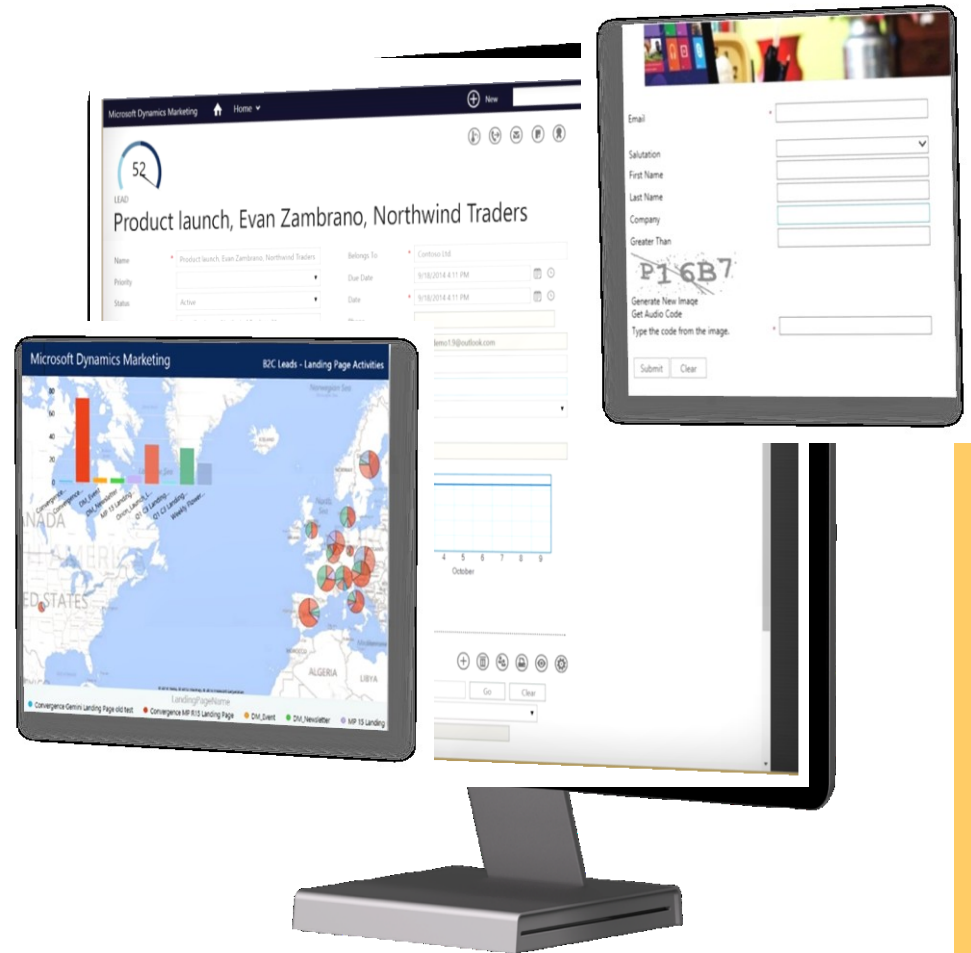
Microsoft Dynamics Marketing
Home
New
52
LEAD
Product launch, Evan Zambrano, Northwind Traders
Name
Product launch, Evan Zambrano, Northwind Traders
Priority
Status
Active
Belongs To
Contoso Ltd
Due Date
9/18/2014 4:11 PM
Date
9/18/2014 4:11 PM
demo19@outlook.com

Email
Salutation
First Name
Last Name
Company
Greater Than
P16B7
Generate New Image
Get Audio Code
Type the code from the image.
Submit
Clear

Microsoft Dynamics Marketing
B2C Leads - Landing Page Activities
80
60
40
20
0
Convergence...
Convergence...
DM_Event
DM_Newsletter
MP 15 Landing
Orion_Launch_L...
Q1 CJ Landing...
Q1 CJ Landing...
Weekly Flower...
ED STATES
ALGERIA
LIBYA
LandingPageName
Convergence Gemini Landing Page old test
Convergence MP R15 Landing Page
DM_Event
DM_Newsletter
MP 15 Landing

4 5 6 7 8 9
October
Go
Clear